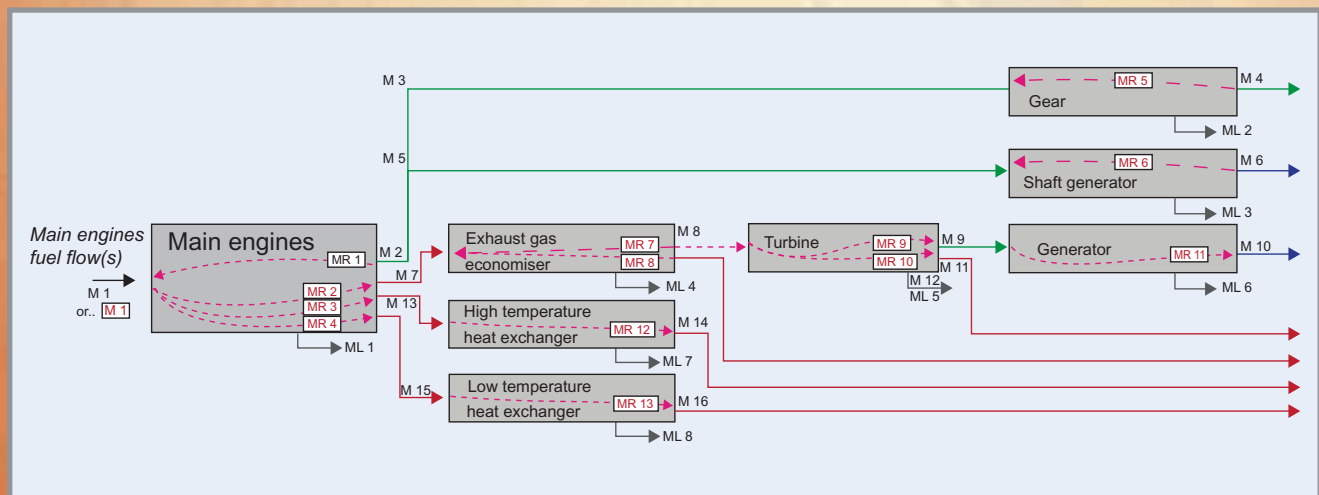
M 3
MR 5
M 4
Gear
ML 2
M 5
MR 6
M 6
Shaft generator
ML 3
Main engines fuel flow(s)
M 1
or.. M 1
Main engines
MR 1
M 2
MR 2
MR 3
MR 4
M 7
M 13
ML 1
Exhaust gas economiser
MR 7
MR 8
M 8
ML 4
Turbine
MR 9
MR 10
M 9
M 12
ML 5
M 11
Generator
MR 11
M 10
ML 6
High temperature heat exchanger
MR 12
M 14
ML 7
M 15
Low temperature heat exchanger
MR 13
M 16
ML 8